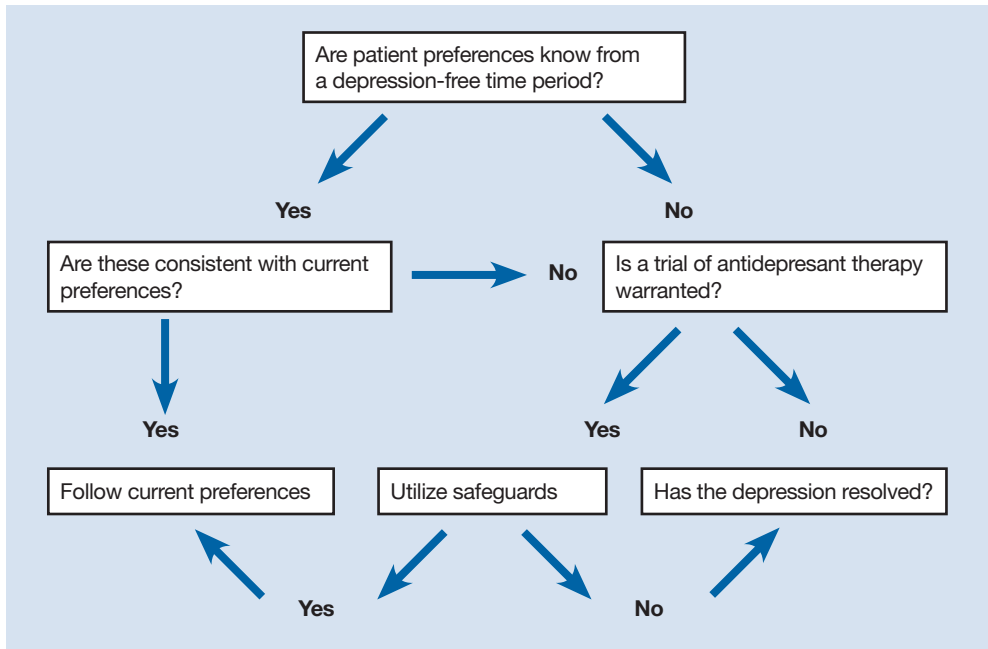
Are patient preferences know from a depression-free time period?

Yes

No

Are these consistent with current preferences?

No

Is a trial of antidepressant therapy warranted?

Yes

Yes

No

Follow current preferences

Utilize safeguards

Has the depression resolved?

Yes

No